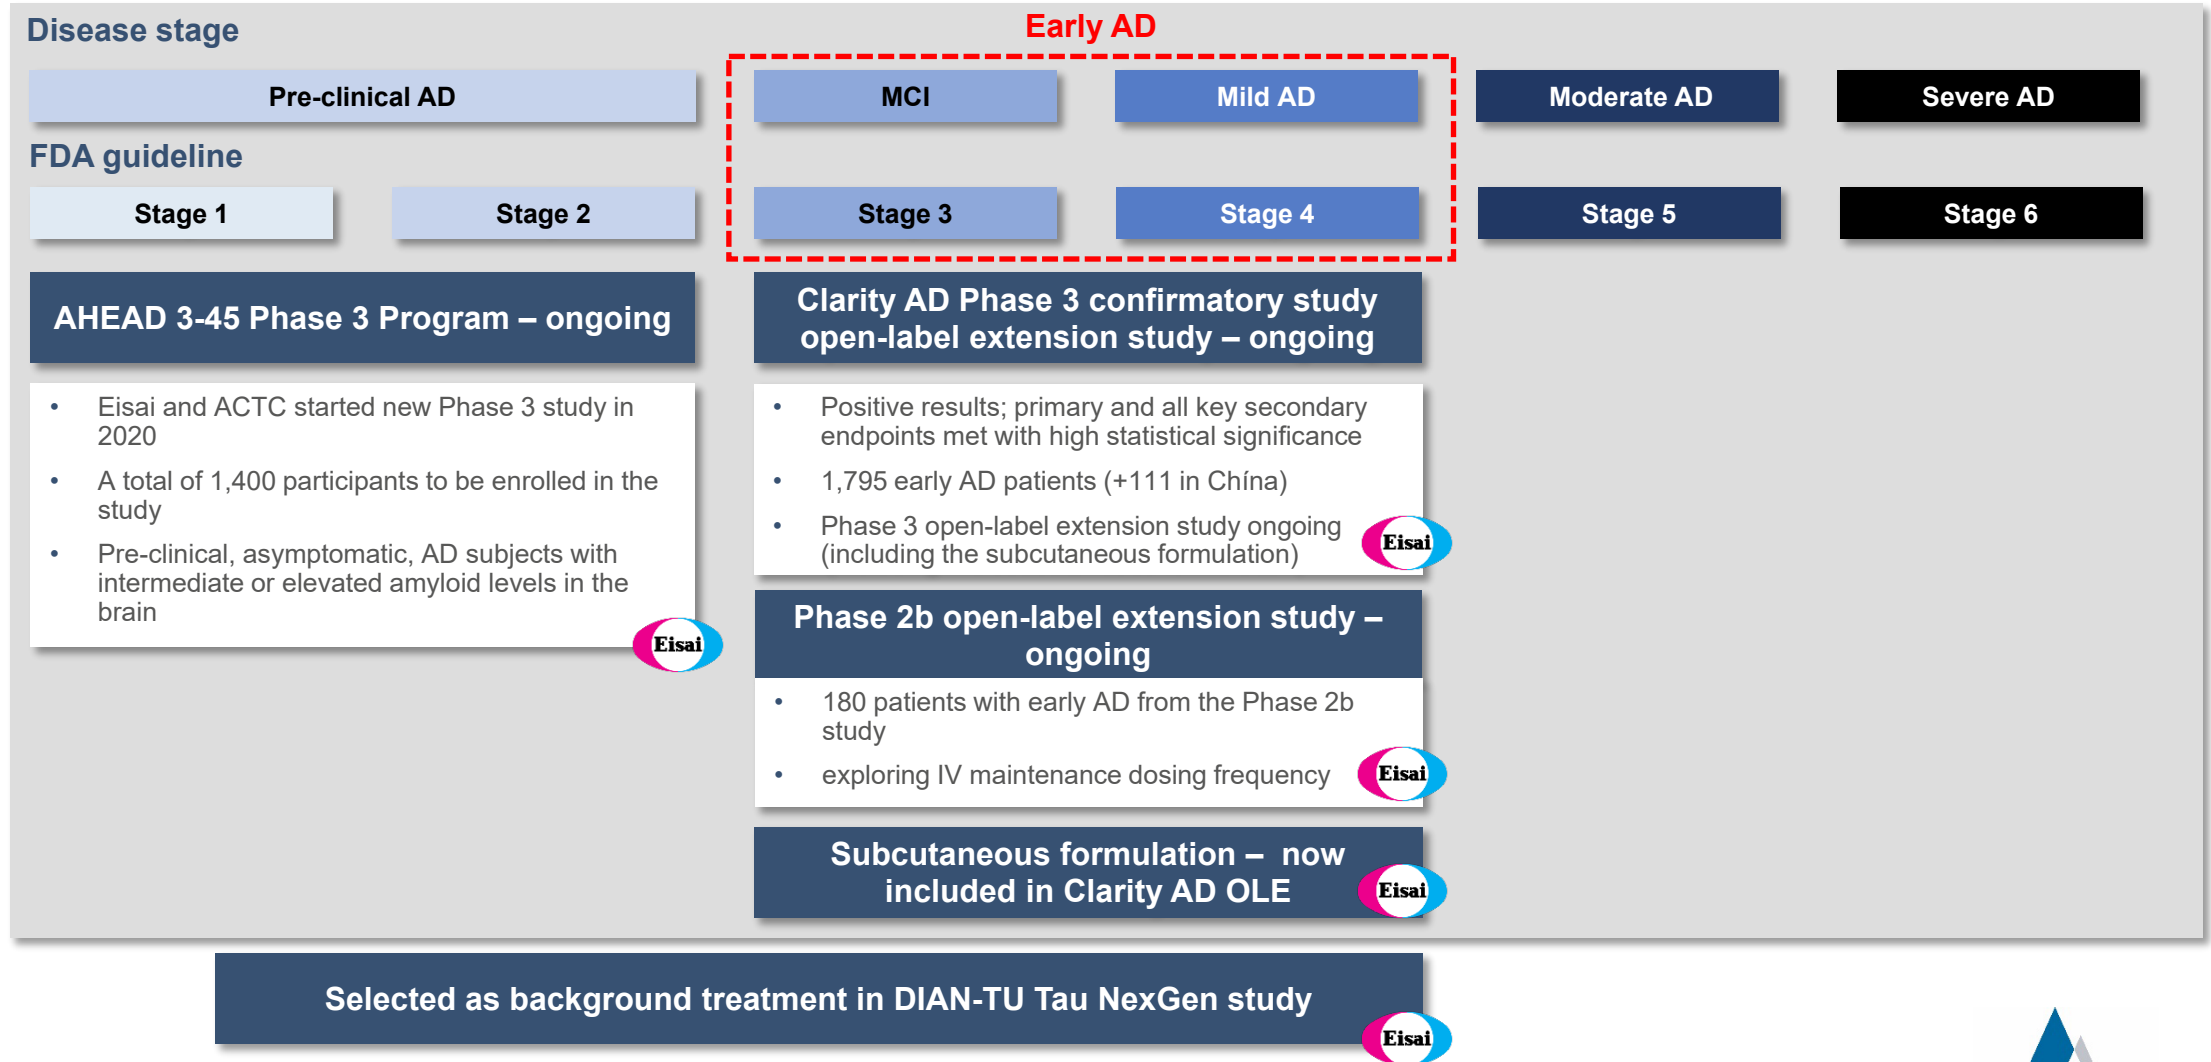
Disease stage

Early AD

Pre-clinical AD

MCI

Mild AD

Moderate AD

Severe AD

FDA guideline

Stage 1

Stage 2

Stage 3

Stage 4

Stage 5

Stage 6

AHEAD 3-45 Phase 3 Program – ongoing

- Eisai and ACTC started new Phase 3 study in 2020
- A total of 1,400 participants to be enrolled in the study
- Pre-clinical, asymptomatic, AD subjects with intermediate or elevated amyloid levels in the brain

Eisai

Clarity AD Phase 3 confirmatory study open-label extension study – ongoing

- Positive results; primary and all key secondary endpoints met with high statistical significance
- 1,795 early AD patients (+111 in Chína)
- Phase 3 open-label extension study ongoing (including the subcutaneous formulation)

Eisai

Phase 2b open-label extension study – ongoing

- 180 patients with early AD from the Phase 2b study
- exploring IV maintenance dosing frequency

Eisai

Subcutaneous formulation – now included in Clarity AD OLE

Eisai

Selected as background treatment in DIAN-TU Tau NexGen study

Eisai